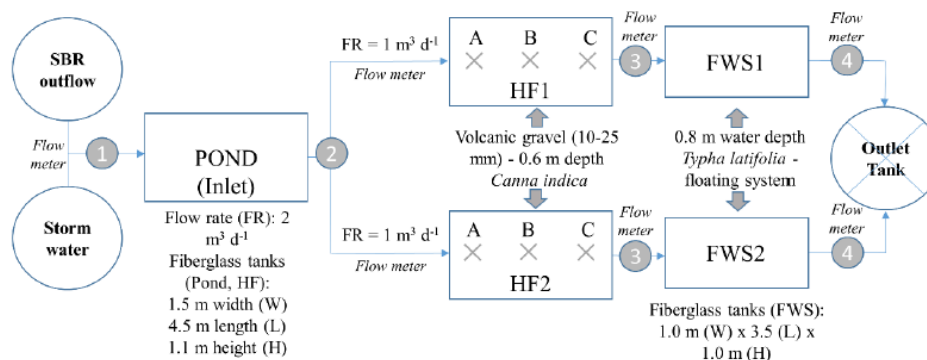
SBR outflow

Flow meter

1

Storm water

POND (Inlet)

Flow rate (FR): 2 $m^3$ $d^{-1}$
Fiberglass tanks (Pond, HF):
1.5 m width (W)
4.5 m length (L)
1.1 m height (H)

2

FR = 1 $m^3$ $d^{-1}$
Flow meter

A B C
HF1

Volcanic gravel (10-25 mm) - 0.6 m depth
Canna indica

FR = 1 $m^3$ $d^{-1}$
Flow meter

A B C
HF2

Flow meter
3

Flow meter
3

FWS1

0.8 m water depth
Typha latifolia - floating system

FWS2

Fiberglass tanks (FWS):
1.0 m (W) x 3.5 (L) x 1.0 m (H)

Flow meter
4

Flow meter
4

Outlet Tank